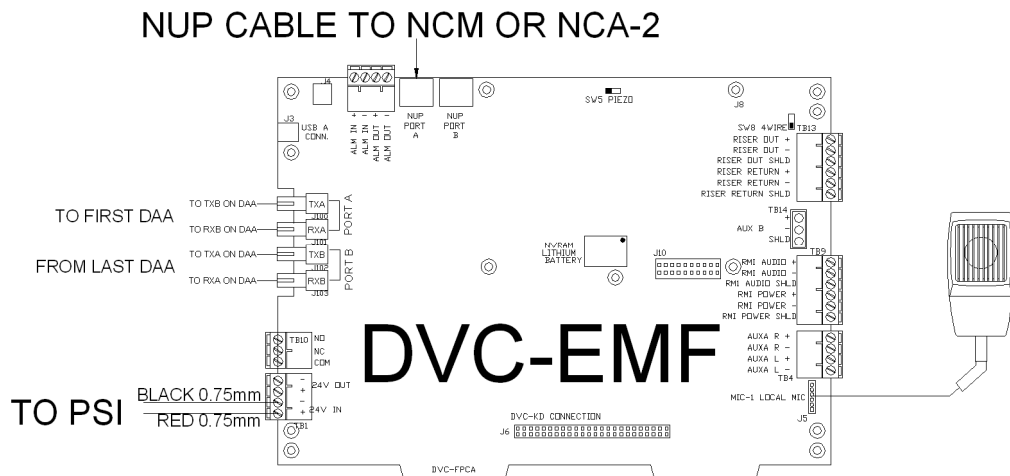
NUP CABLE TO NCM OR NCA-2

J4

+ - + -
ALM IN
ALM IN
ALM OUT
ALM OUT

NUP PORT A

NUP PORT B

SW5 PIEZO

J8

J3

USB A CONN.

SW8 4WIRE
TB13
RISER OUT +
RISER OUT -
RISER OUT SHLD
RISER RETURN +
RISER RETURN -
RISER RETURN SHLD

TO FIRST DAA

TO TXB ON DAA
TXA
J100
TO RXB ON DAA
RXA
J101
PORT A

FROM LAST DAA

TO TXA ON DAA
TXB
J102
TO RXA ON DAA
RXB
J103
PORT B

TB14
+
AUX B
-
SHLD

NVRAM LITHIUM BATTERY

J10

TB9
RMI AUDIO +
RMI AUDIO -
RMI AUDIO SHLD
RMI POWER +
RMI POWER -
RMI POWER SHLD

TB10
NO
NC
COM

DVC-EMF

AUXA R +
AUXA R -
AUXA L +
AUXA L -
TB4

TO PSI

BLACK 0.75mm
RED 0.75mm

-
+
24V OUT
-
+
24V IN
TB1

MIC-1 LOCAL MIC

DVC-KD CONNECTION
J6

J5

DVC-FPCA